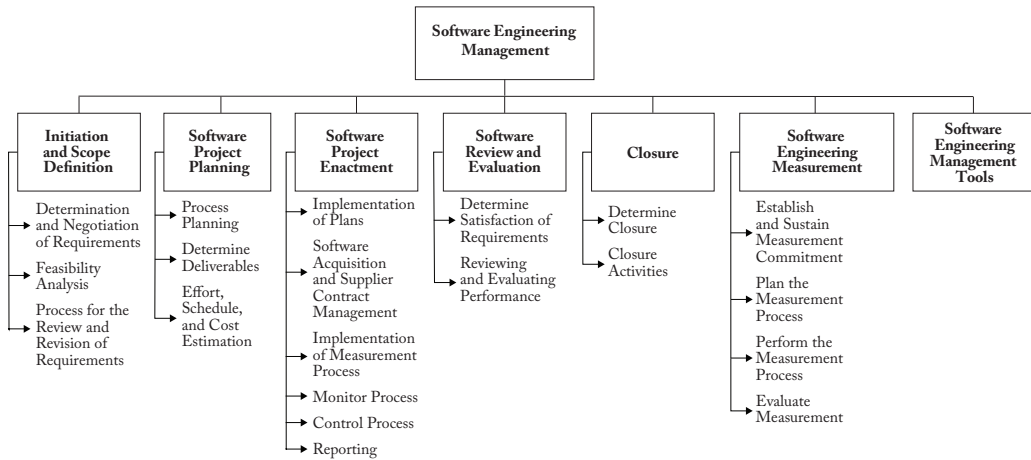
Software Engineering Management

Initiation and Scope Definition
Determination and Negotiation of Requirements
Feasibility Analysis
Process for the Review and Revision of Requirements

Software Project Planning
Process Planning
Determine Deliverables
Effort, Schedule, and Cost Estimation

Software Project Enactment
Implementation of Plans
Software Acquisition and Supplier Contract Management
Implementation of Measurement Process
Monitor Process
Control Process
Reporting

Software Review and Evaluation
Determine Satisfaction of Requirements
Reviewing and Evaluating Performance

Closure
Determine Closure
Closure Activities

Software Engineering Measurement
Establish and Sustain Measurement Commitment
Plan the Measurement Process
Perform the Measurement Process
Evaluate Measurement

Software Engineering Management Tools